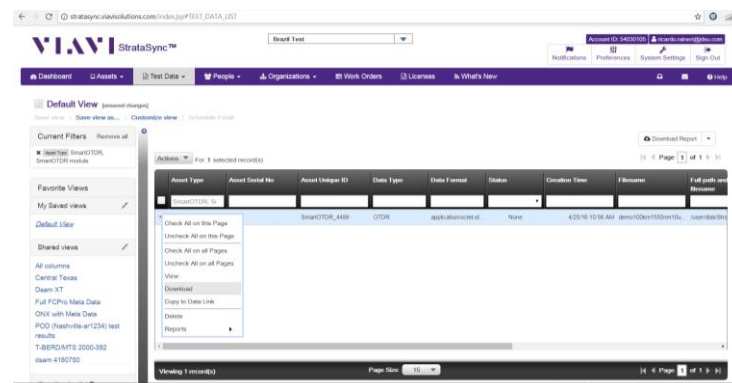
stratasync.viavisolutions.com/index.jsp#TEST_DATA_LIST

VIAVI StrataSync™

Brazil Test

Account ID: 54030105 ricardo.raimeri@jdsu.com

Notifications Preferences System Settings Sign Out

Dashboard Assets Test Data People Organizations Work Orders Licenses What's New Help

Default View [unsaved changes]

Save view | Save view as... | Customize view | Schedule Email

Current Filters Remove all

Asset Type SmartOTDR, SmartOTDR module

Favorite Views

My Saved views

Default View

Shared views

All columns
Central Texas
Dsam XT
Full FCPro Meta Data
ONX with Meta Data
POD (Nashville-ar1234) test results
T-BERD/MTS 2000-592
dsam 4180750

Download Report

Actions For 1 selected record(s)

Page 1 of 1

| Asset Type | Asset Serial No | Asset Unique ID | Data Type | Data Format | Status | Creation Time | Filename | Full path and filename |
|---|---|---|---|---|---|---|---|---|
| SmartOTDR, S | | | | | | | | |
| | | SmartOTDR_4489 | OTDR | application/octet-st... | None | 4/20/16 10:56 AM | demo100km1550nm10u... | /user/disk/Sto |

Check All on this Page
Uncheck All on this Page
Check All on all Pages
Uncheck All on all Pages
View
Download
Copy to Data Link
Delete
Reports

Viewing 1 record(s)

Page Size 15

Page 1 of 1